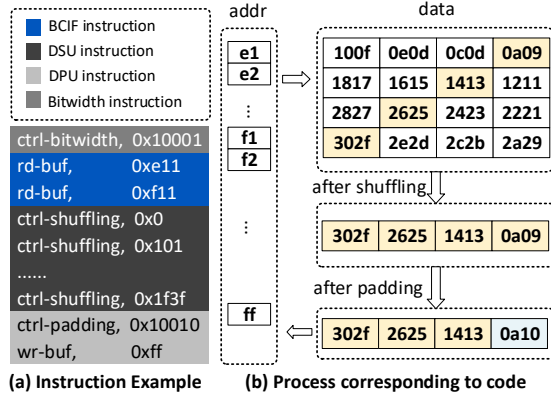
BCIF instruction
DSU instruction
DPU instruction
Bitwidth instruction

ctrl-bitwidth, 0x10001
rd-buf, 0xe11
rd-buf, 0xf11
ctrl-shuffling, 0x0
ctrl-shuffling, 0x101
......
ctrl-shuffling, 0x1f3f
ctrl-padding, 0x10010
wr-buf, 0xff

addr
e1
e2
⋮
f1
f2
⋮
ff

data

| 100f | 0e0d | 0c0d | 0a09 |
|---|---|---|---|
| 1817 | 1615 | 1413 | 1211 |
| 2827 | 2625 | 2423 | 2221 |
| 302f | 2e2d | 2c2b | 2a29 |

after shuffling

| 302f | 2625 | 1413 | 0a09 |
|---|---|---|---|

after padding

| 302f | 2625 | 1413 | 0a10 |
|---|---|---|---|

(a) Instruction Example
(b) Process corresponding to code